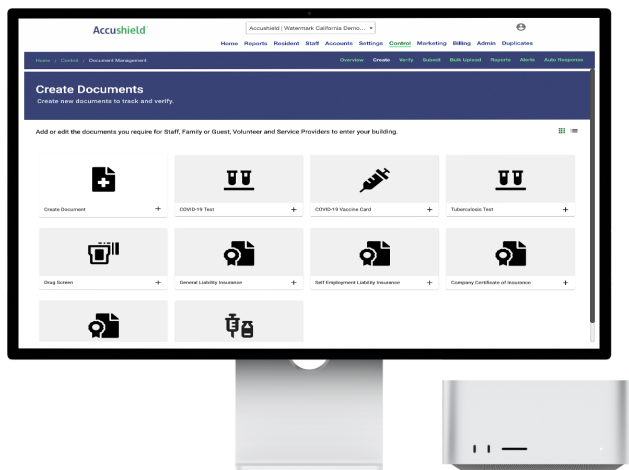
Accushield

Accushield | Watermark California Demo...

Home Reports Resident Staff Accounts Settings Control Marketing Billing Admin Duplicates

Home / Control / Document Management

Overview Create Verify Submit Bulk Upload Reports Alerts Auto Response

Create Documents

Create new documents to track and verify.

Add or edit the documents you require for Staff, Family or Guest, Volunteer and Service Providers to enter your building.

Create Document +

COVID-19 Test +

COVID-19 Vaccine Card +

Tuberculosis Test +

Drug Screen +

General Liability Insurance +

Self Employment Liability Insurance +

Company Certificate of Insurance +